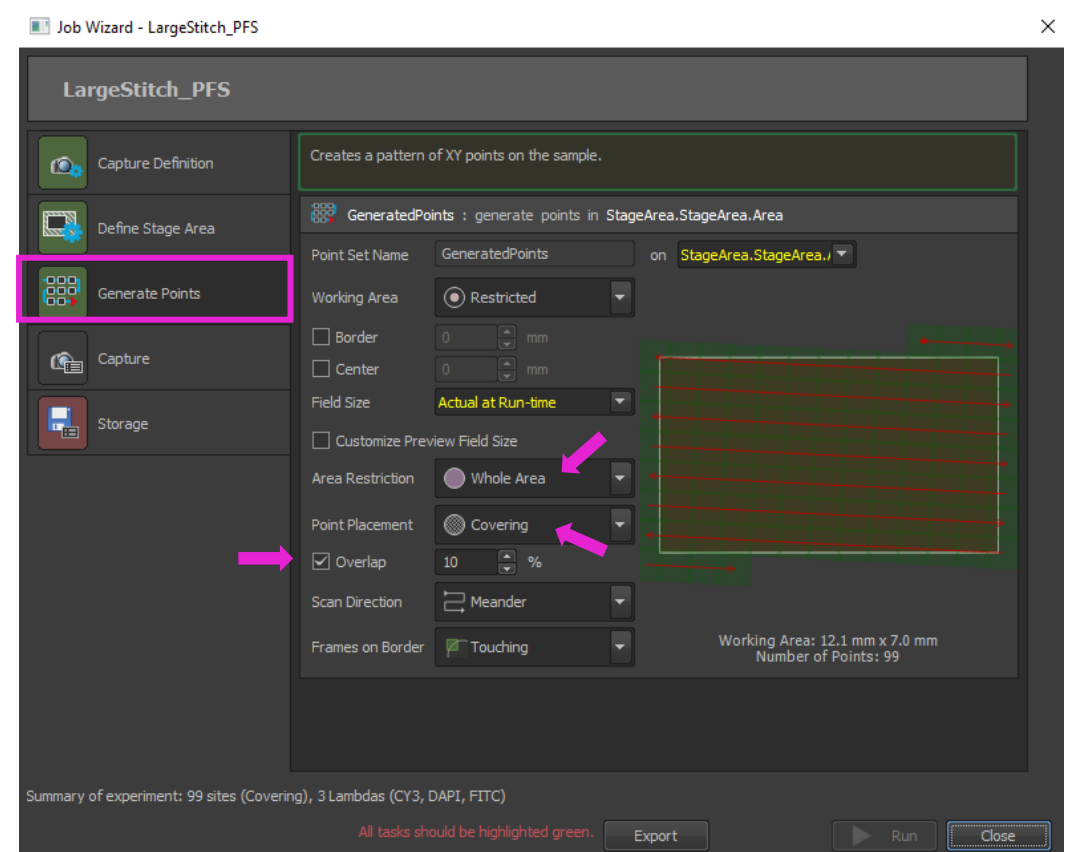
Job Wizard - LargeStitch_PFS

LargeStitch_PFS

Capture Definition
Define Stage Area
Generate Points
Capture
Storage

Creates a pattern of XY points on the sample.

GeneratedPoints : generate points in StageArea.StageArea.Area

Point Set Name GeneratedPoints on StageArea.StageArea.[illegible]

Working Area Restricted

Border 0 mm

Center 0 mm

Field Size Actual at Run-time

Customize Preview Field Size

Area Restriction Whole Area

Point Placement Covering

Overlap 10 %

Scan Direction Meander

Frames on Border Touching

Working Area: 12.1 mm x 7.0 mm
Number of Points: 99

Summary of experiment: 99 sites (Covering), 3 Lambdas (CY3, DAPI, FITC)

All tasks should be highlighted green. Export Run Close